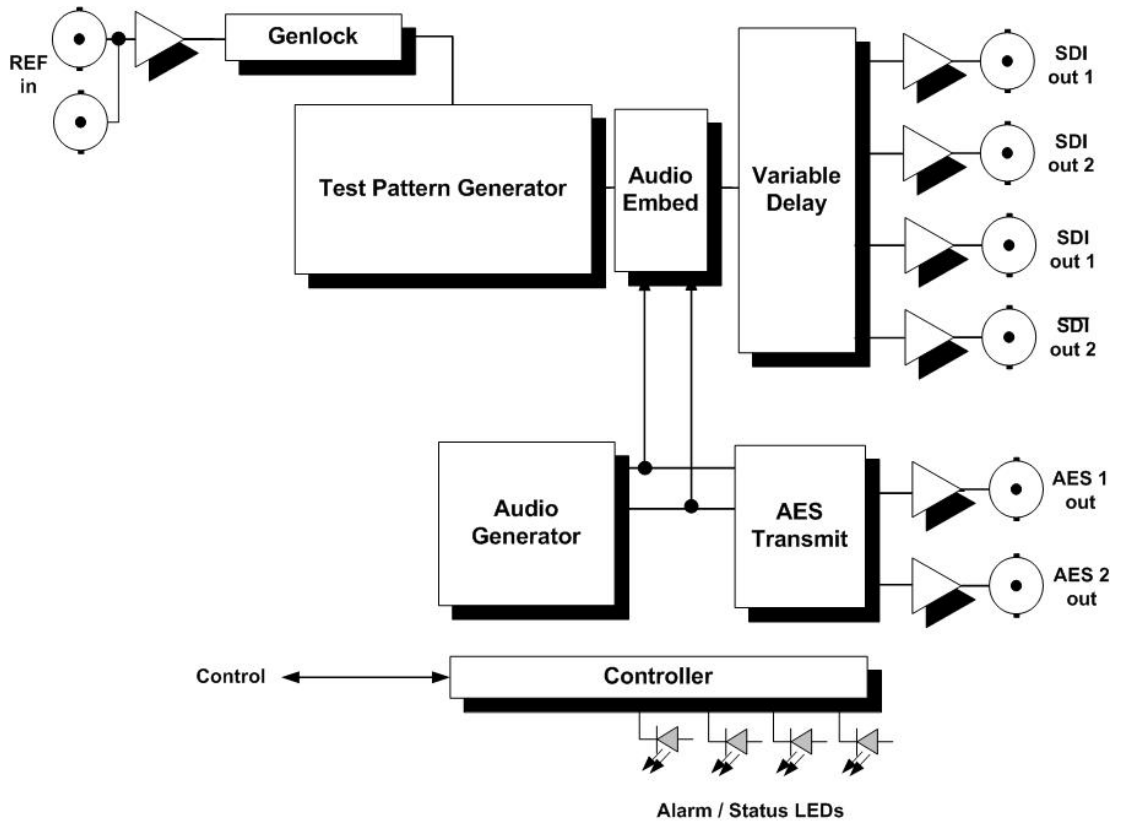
REF in

Genlock

Test Pattern Generator

Audio Embed

Variable Delay

SDI out 1

SDI out 2

SDI out 1

$\overline{\text{SDI}}$ out 2

Audio Generator

AES Transmit

AES 1 out

AES 2 out

Control

Controller

Alarm / Status LEDs